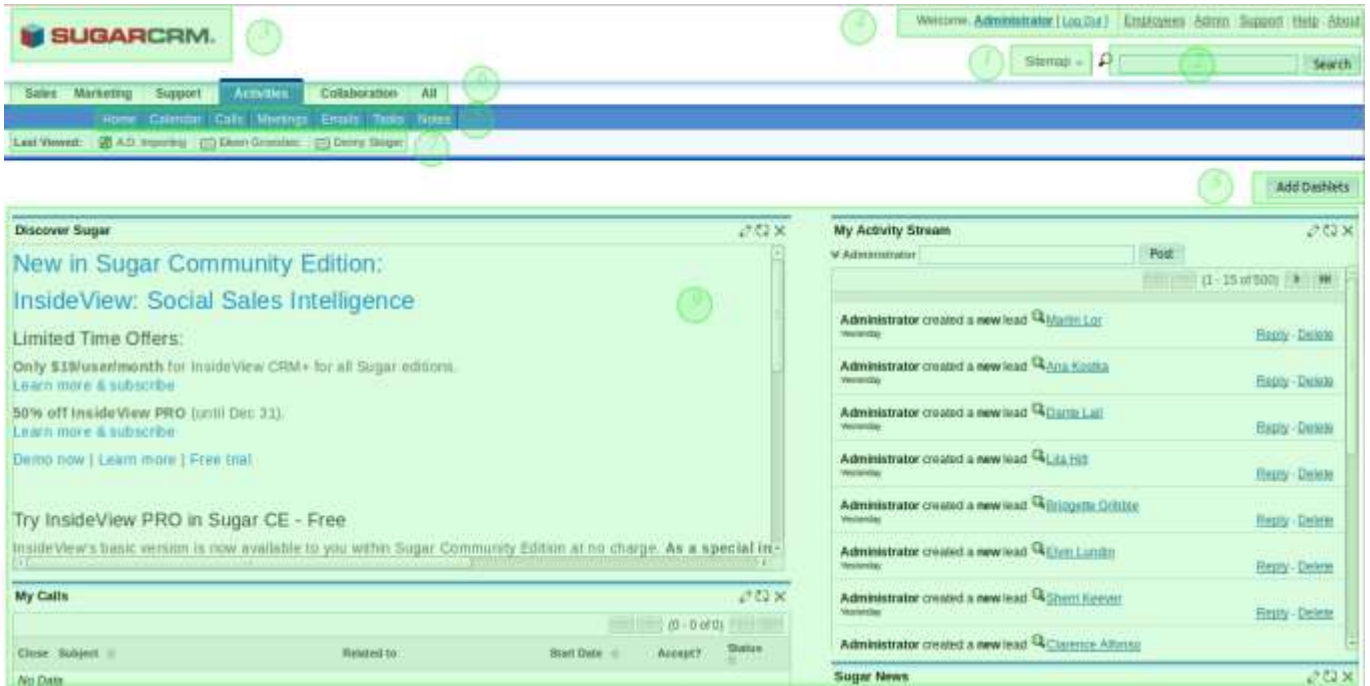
SUGARCRM.

1

4

Welcome, Administrator [ Log Out ] | Employees | Admin | Support | Help | About

7

Sitemap

2

Search

Sales | Marketing | Support | Activities | Collaboration | All

6

Home | Calendar | Calls | Meetings | Emails | Tasks | Notes

5

Last Viewed: A.D. Importing | Eileen Gronstac | Denny Steiger

3

8

Add Dashlets

Discover Sugar

New in Sugar Community Edition:

InsideView: Social Sales Intelligence

9

Limited Time Offers:

Only \$19/user/month for InsideView CRM+ for all Sugar editions.
Learn more & subscribe

50% off InsideView PRO (until Dec 31).
Learn more & subscribe

Demo now | Learn more | Free trial

Try InsideView PRO in Sugar CE - Free

InsideView's basic version is now available to you within Sugar Community Edition at no charge. As a special in-

My Calls

(0 - 0 of 0)

| Close | Subject | Related to | Start Date | Accept? | Status |
|---|---|---|---|---|---|
| No Data | | | | | |

My Activity Stream

Administrator

Post

(1 - 15 of 500)

Administrator created a new lead Martin Lor
Yesterday
Reply - Delete

Administrator created a new lead Ana Kostka
Yesterday
Reply - Delete

Administrator created a new lead Dante Lail
Yesterday
Reply - Delete

Administrator created a new lead Lila Hitt
Yesterday
Reply - Delete

Administrator created a new lead Bridgette Gribble
Yesterday
Reply - Delete

Administrator created a new lead Elvin Lundin
Yesterday
Reply - Delete

Administrator created a new lead Sherri Keever
Yesterday
Reply - Delete

Administrator created a new lead Clarence Alfonso

Sugar News